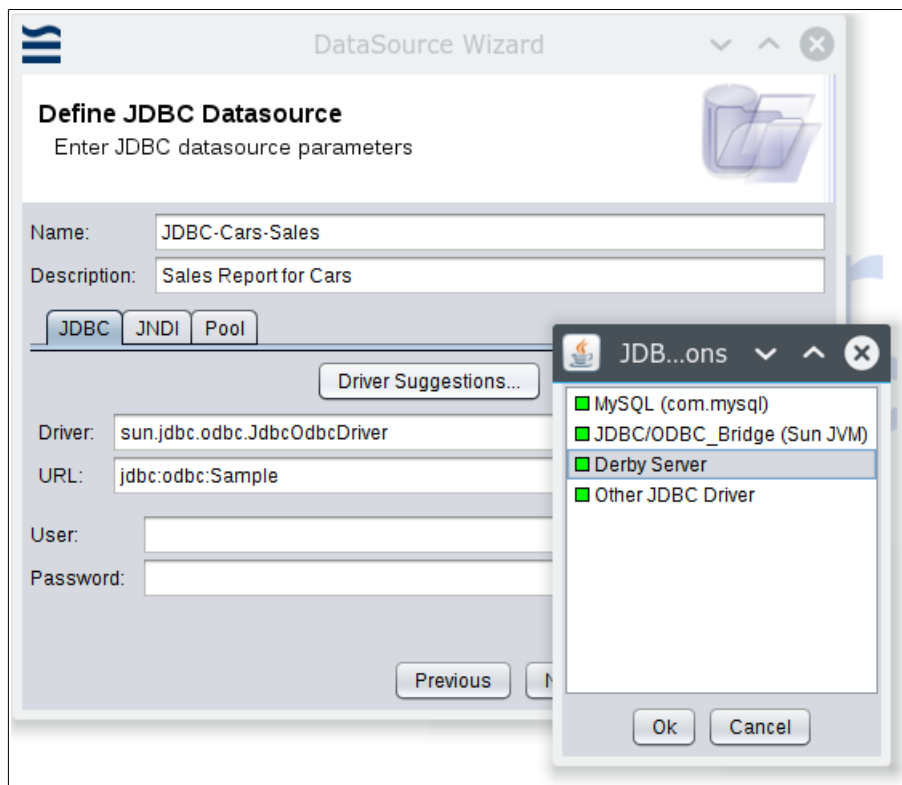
DataSource Wizard

Define JDBC Datasource
Enter JDBC datasource parameters

Name: JDBC-Cars-Sales
Description: Sales Report for Cars

JDBC JNDI Pool

Driver Suggestions...

Driver: sun.jdbc.odbc.JdbcOdbcDriver
URL: jdbc:odbc:Sample

User:
Password:

Previous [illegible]

JDB...ons

MySQL (com.mysql)
JDBC/ODBC_Bridge (Sun JVM)
Derby Server
Other JDBC Driver

Ok Cancel